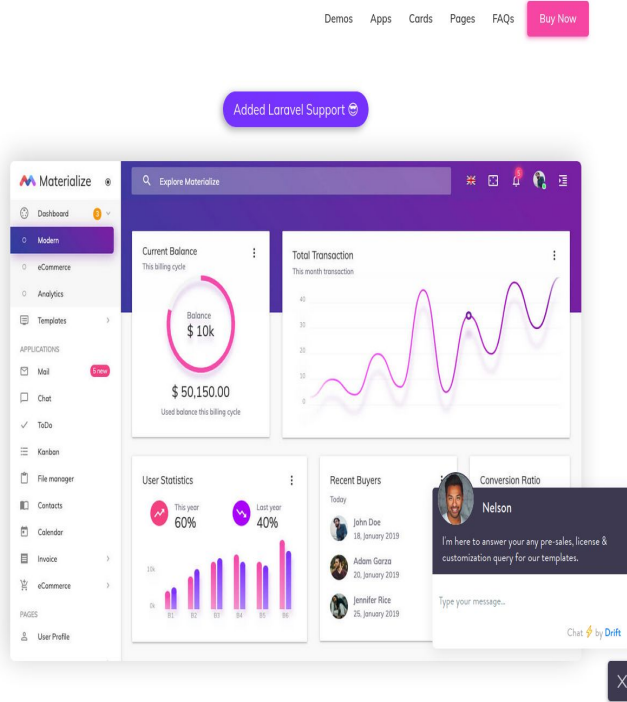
Demos Apps Cards Pages FAQs Buy Now

Added Laravel Support 😎

Materialize

Explore Materialize

Dashboard 3

Modern

eCommerce

Analytics

Templates

APPLICATIONS

Mail 5 new

Chat

ToDo

Kanban

File manager

Contacts

Calendar

Invoice

eCommerce

PAGES

User Profile

Current Balance
This billing cycle

Balance
$ 10k

$ 50,150.00
Used balance this billing cycle

Total Transaction
This month transaction

40
30
20
10
0

User Statistics

This year
60%

Last year
40%

10k
0k
B1 B2 B3 B4 B5 B6

Recent Buyers
Today

John Doe
18, January 2019

Adam Garza
20, January 2019

Jennifer Rice
25, January 2019

Conversion Ratio

Nelson

I'm here to answer your any pre-sales, license & customization query for our templates.

Type your message...

Chat ⚡ by Drift

X